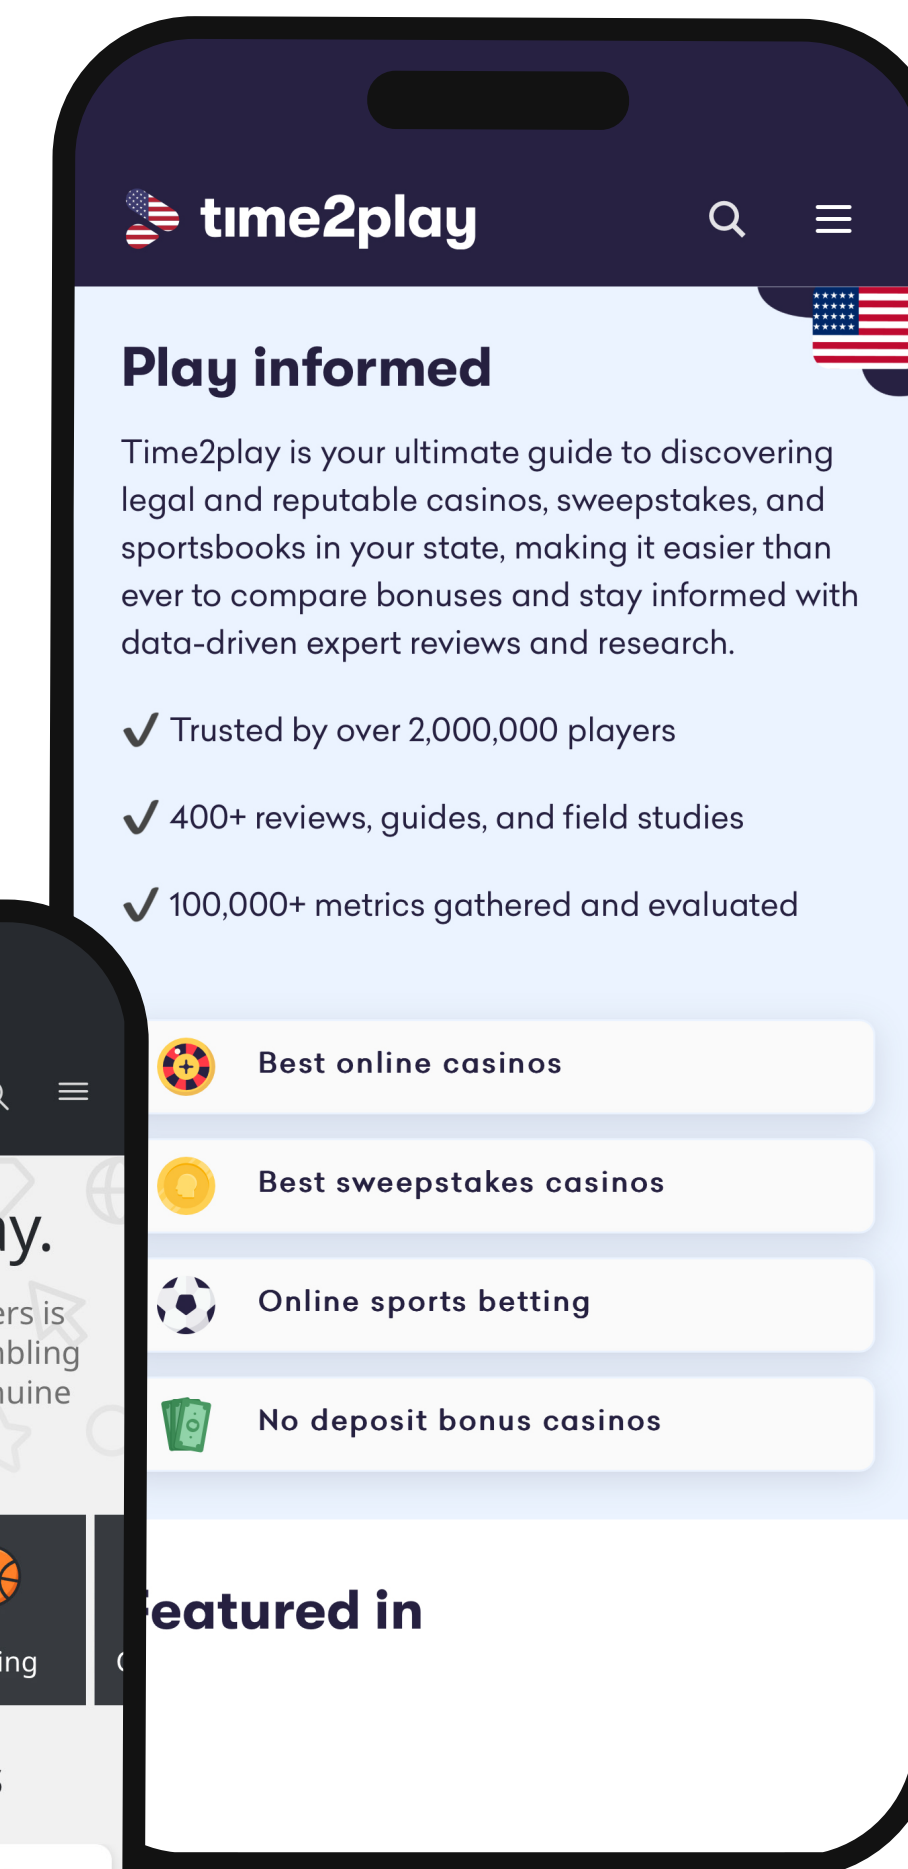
time2play

Play informed

Time2play is your ultimate guide to discovering legal and reputable casinos, sweepstakes, and sportsbooks in your state, making it easier than ever to compare bonuses and stay informed with data-driven expert reviews and research.

✓ Trusted by over 2,000,000 players

✓ 400+ reviews, guides, and field studies

✓ 100,000+ metrics gathered and evaluated

Best online casinos

Best sweepstakes casinos

Online sports betting

No deposit bonus casinos

eatured in

y.

ers is
bling
uine

ing